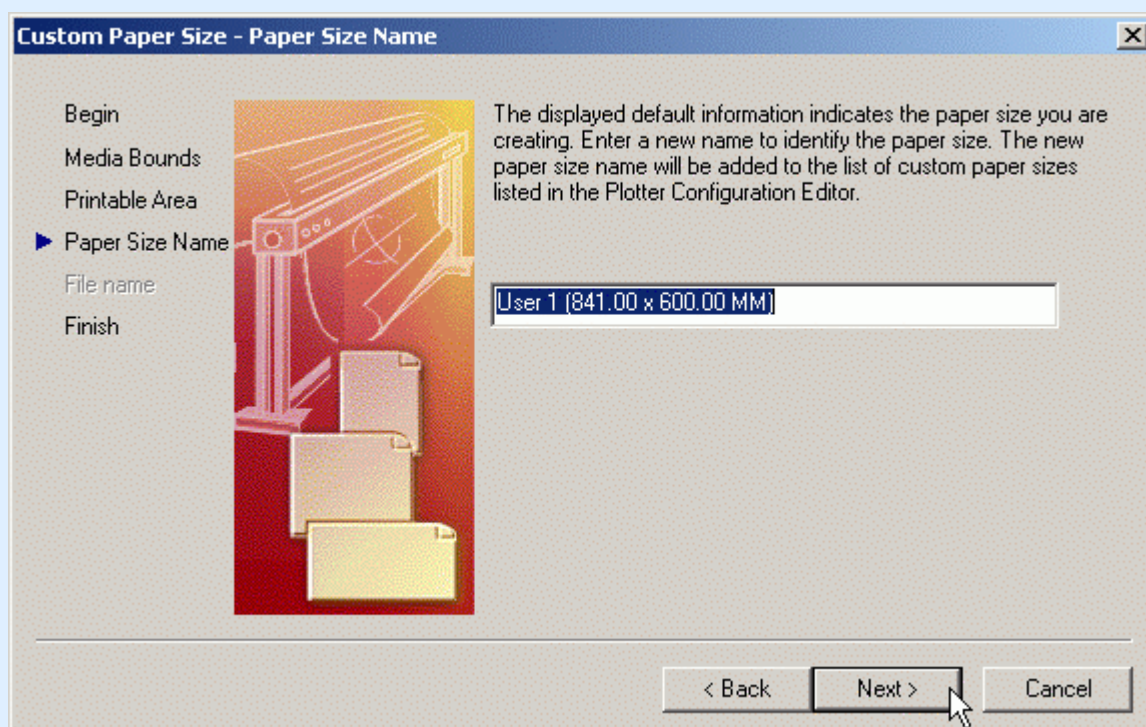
Custom Paper Size - Paper Size Name

Begin
Media Bounds
Printable Area
Paper Size Name
File name
Finish

The displayed default information indicates the paper size you are creating. Enter a new name to identify the paper size. The new paper size name will be added to the list of custom paper sizes listed in the Plotter Configuration Editor.

User 1 (841.00 x 600.00 MM)

< Back
Next >
Cancel